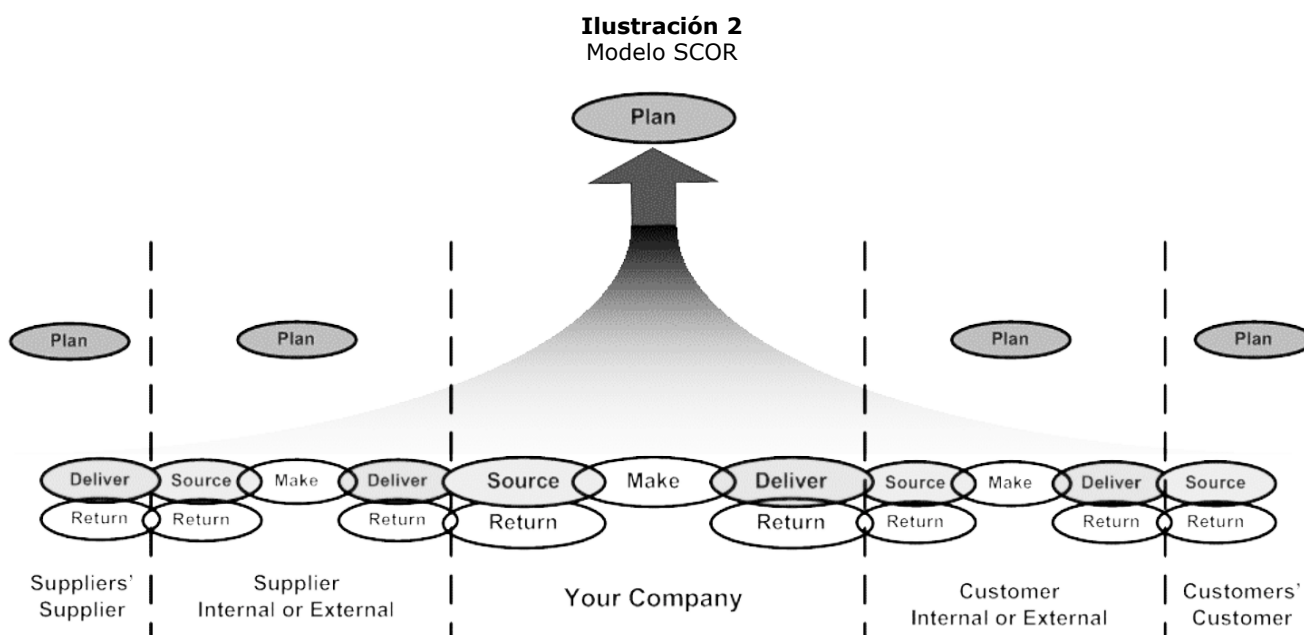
**Ilustración 2**
Modelo SCOR

Plan

Plan

Plan

Plan

Plan

Deliver
Return

Source
Return

Make

Deliver
Return

Source
Return

Make

Deliver
Return

Source
Return

Make

Deliver
Return

Source
Return

Suppliers' Supplier

Supplier Internal or External

Your Company

Customer Internal or External

Customers' Customer